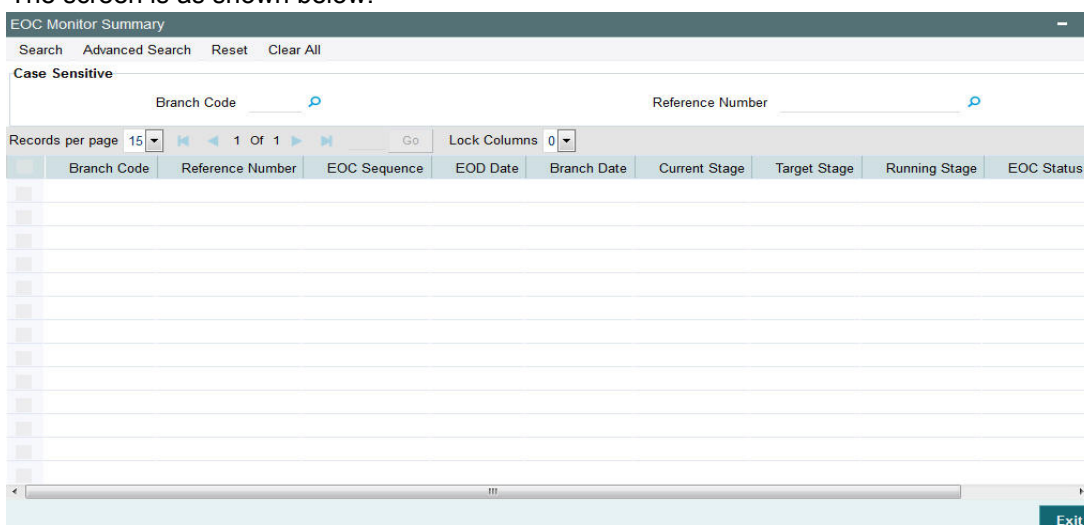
The screen is as shown below:

EOC Monitor Summary

Search Advanced Search Reset Clear All

Case Sensitive

Branch Code

Reference Number

Records per page 15 1 Of 1 Go Lock Columns 0

| | Branch Code | Reference Number | EOC Sequence | EOD Date | Branch Date | Current Stage | Target Stage | Running Stage | EOC Status |
|---|---|---|---|---|---|---|---|---|---|
| | | | | | | | | | |

Exit